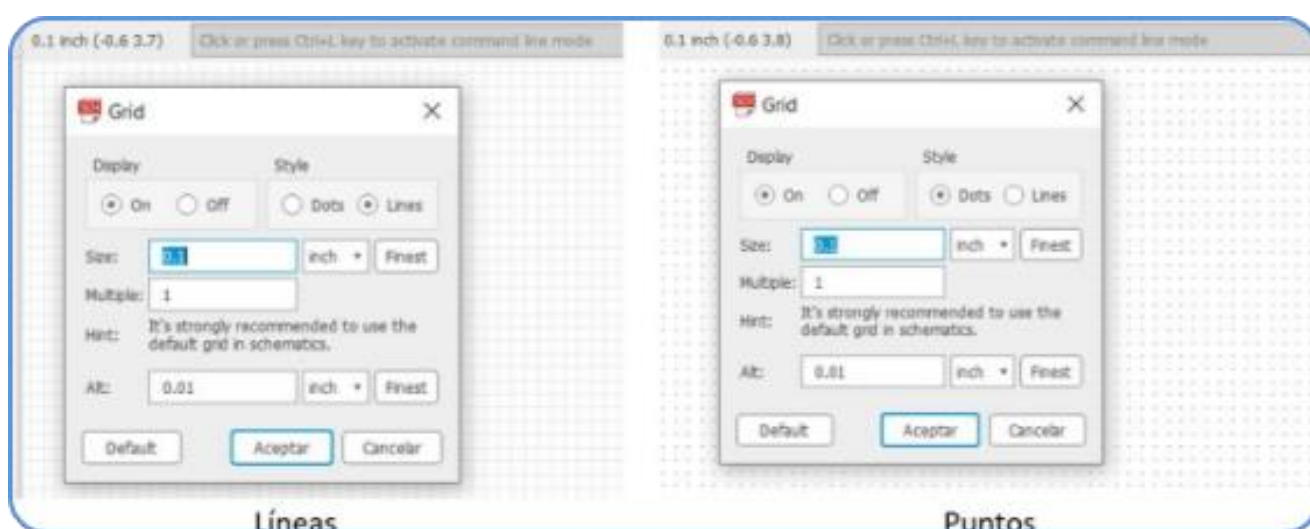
0.1 inch (-0.6 3.7)
Click or press Ctrl+L key to activate command line mode

Grid
X
Display
On
Off
Style
Dots
Lines
Size:
0.1
inch
Finest
Multiple:
1
Hint:
It's strongly recommended to use the default grid in schematics.
Alt:
0.01
inch
Finest
Default
Aceptar
Cancelar

Líneas

0.1 inch (-0.6 3.8)
Click or press Ctrl+L key to activate command line mode

Grid
X
Display
On
Off
Style
Dots
Lines
Size:
0.1
inch
Finest
Multiple:
1
Hint:
It's strongly recommended to use the default grid in schematics.
Alt:
0.01
inch
Finest
Default
Aceptar
Cancelar

Puntos